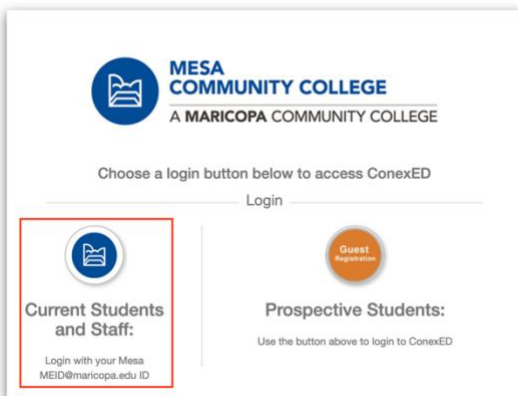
MESA
COMMUNITY COLLEGE
A MARICOPA COMMUNITY COLLEGE

Choose a login button below to access ConexED

Login

Current Students and Staff:

Login with your Mesa MEID@maricopa.edu ID

Guest
Registration

Prospective Students:

Use the button above to login to ConexED